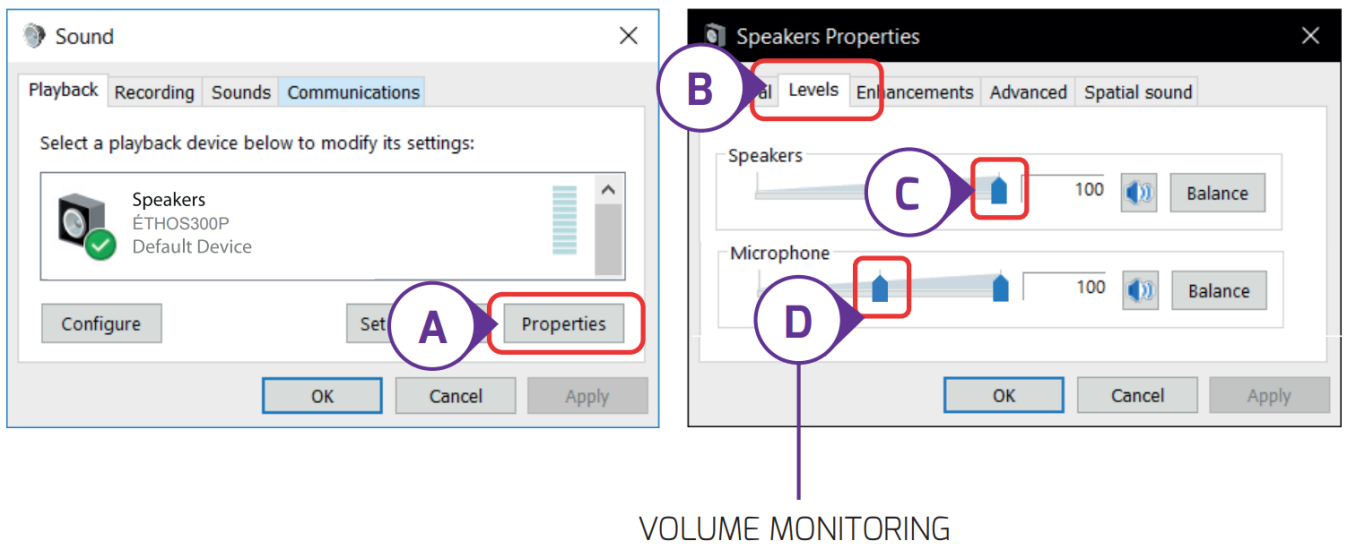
Sound

Playback Recording Sounds Communications

Select a playback device below to modify its settings:

Speakers
ÉTHOS300P
Default Device

Configure Set A Properties

OK Cancel Apply

Speakers Properties

B al Levels Enhancements Advanced Spatial sound

Speakers
C 100 Balance

Microphone
100 Balance
D

OK Cancel Apply

VOLUME MONITORING